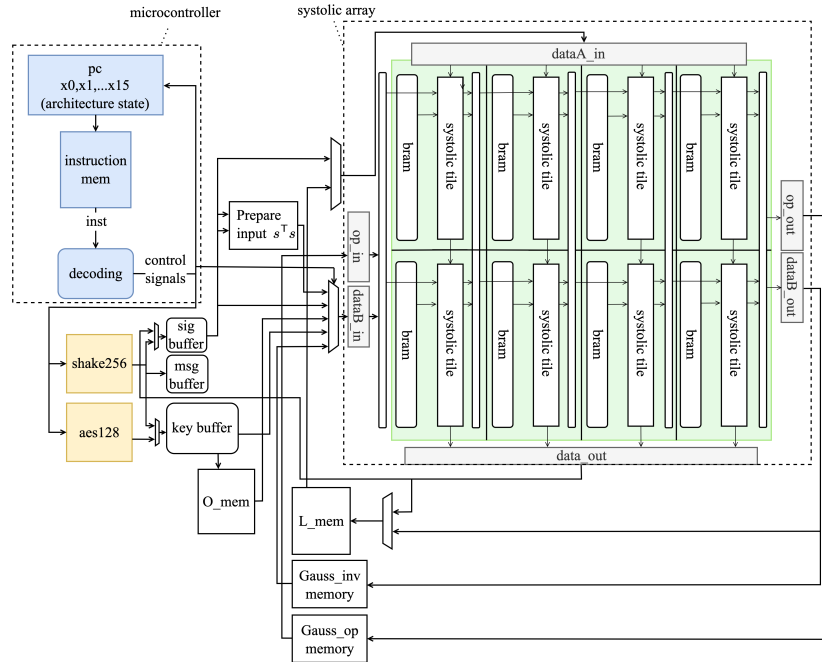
microcontroller

systolic array

pc
x0,x1,...x15
(architecture state)

instruction mem

inst

decoding

control signals

Prepare input $s^{\mathsf{T}}s$

dataA_in

op_in

dataB_in

bram

systolic tile

bram

systolic tile

bram

systolic tile

bram

systolic tile

bram

systolic tile

bram

systolic tile

bram

systolic tile

bram

systolic tile

op_out

dataB_out

data_out

shake256

aes128

sig buffer

msg buffer

key buffer

O_mem

L_mem

Gauss_inv memory

Gauss_op memory